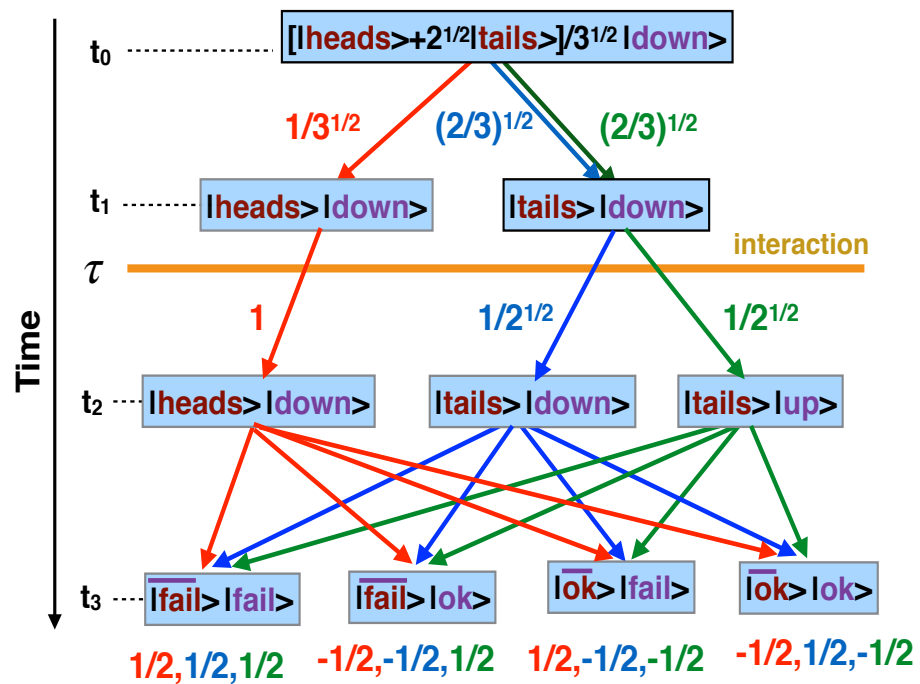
Time

$t_0$ [|heads>+$2^{1/2}$|tails>]/$3^{1/2}$ |down>

$1/3^{1/2}$ $(2/3)^{1/2}$ $(2/3)^{1/2}$

$t_1$ |heads>|down> |tails>|down>

$\tau$ interaction

1 $1/2^{1/2}$ $1/2^{1/2}$

$t_2$ |heads>|down> |tails>|down> |tails>|up>

$t_3$ $|\overline{\text{fail}}>$|fail> $|\overline{\text{fail}}>$|ok> $|\overline{\text{ok}}>$|fail> $|\overline{\text{ok}}>$|ok>

1/2,1/2,1/2 -1/2,-1/2,1/2 1/2,-1/2,-1/2 -1/2,1/2,-1/2